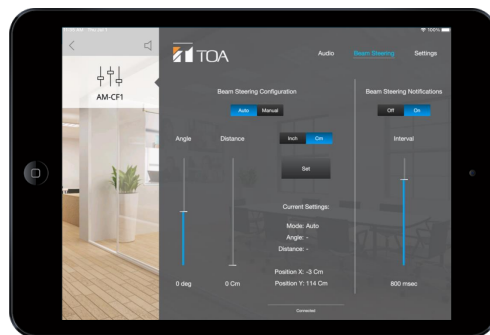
AM-CF1

TOA

Audio Beam Steering Settings

Beam Steering Configuration

Auto Manual

Angle Distance

Inch Cm

Set

Current Settings:

Mode: Auto

Angle: -

Distance: -

Position X: -3 Cm

Position Y: 114 Cm

0 deg 0 Cm

Connected

Beam Steering Notifications

Off On

Interval

800 msec